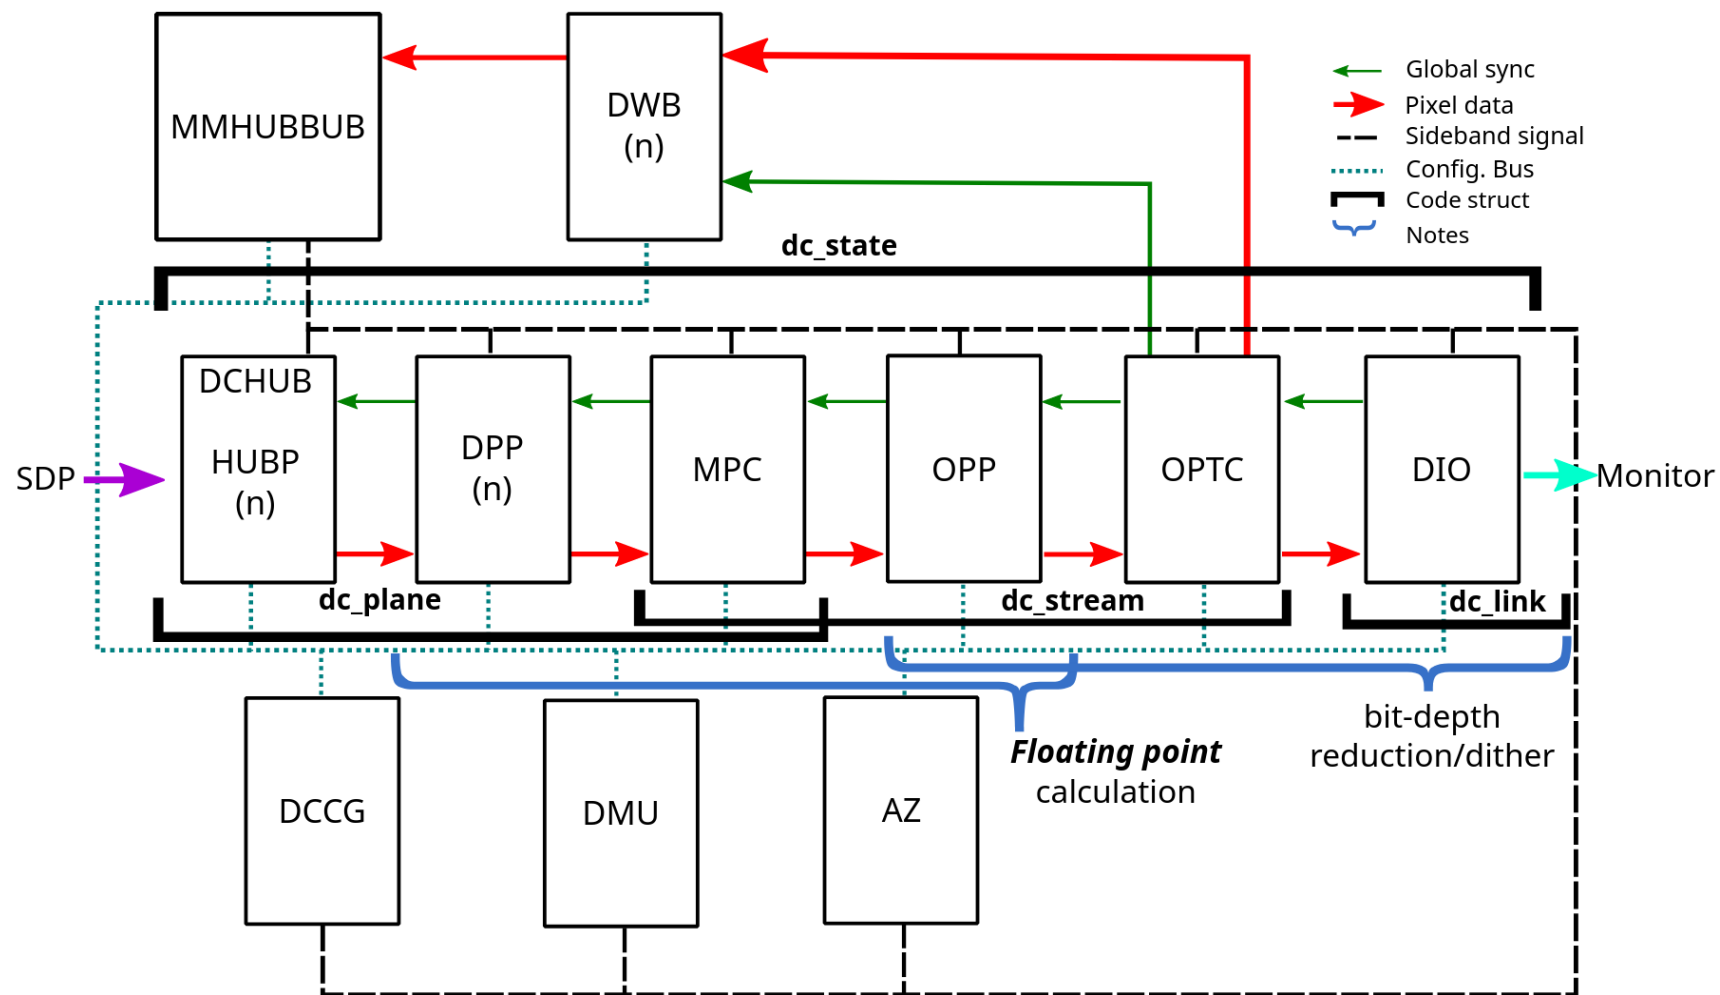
MMHUBBUB

DWB
(n)

Global sync
Pixel data
Sideband signal
Config. Bus
Code struct
Notes

dc_state

DCHUB
HUBP
(n)

DPP
(n)

MPC

OPP

OPTC

DIO

SDP

Monitor

dc_plane

dc_stream

dc_link

DCCG

DMU

AZ

Floating point
calculation

bit-depth
reduction/dither